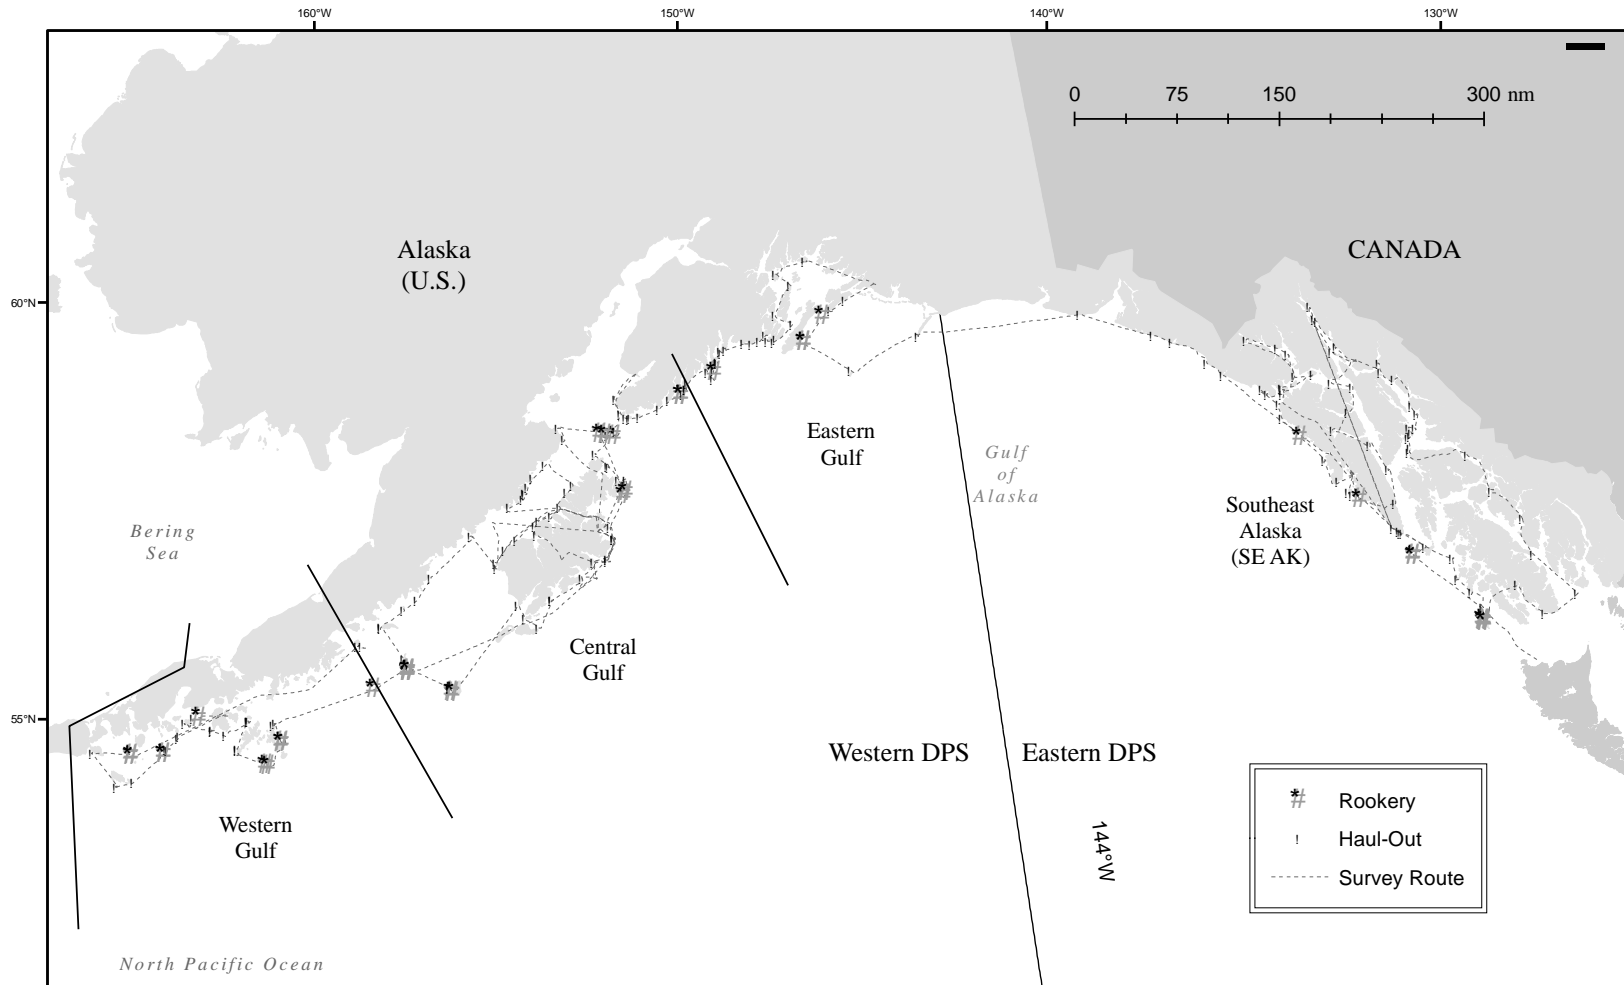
160°W
150°W
140°W
130°W

0 75 150 300 nm

Alaska (U.S.)

CANADA

60°N

Eastern Gulf

Gulf of Alaska

Southeast Alaska (SE AK)

Bering Sea

Central Gulf

55°N

Western DPS

Eastern DPS

Rookery

Haul-Out

Survey Route

144°W

Western Gulf

North Pacific Ocean